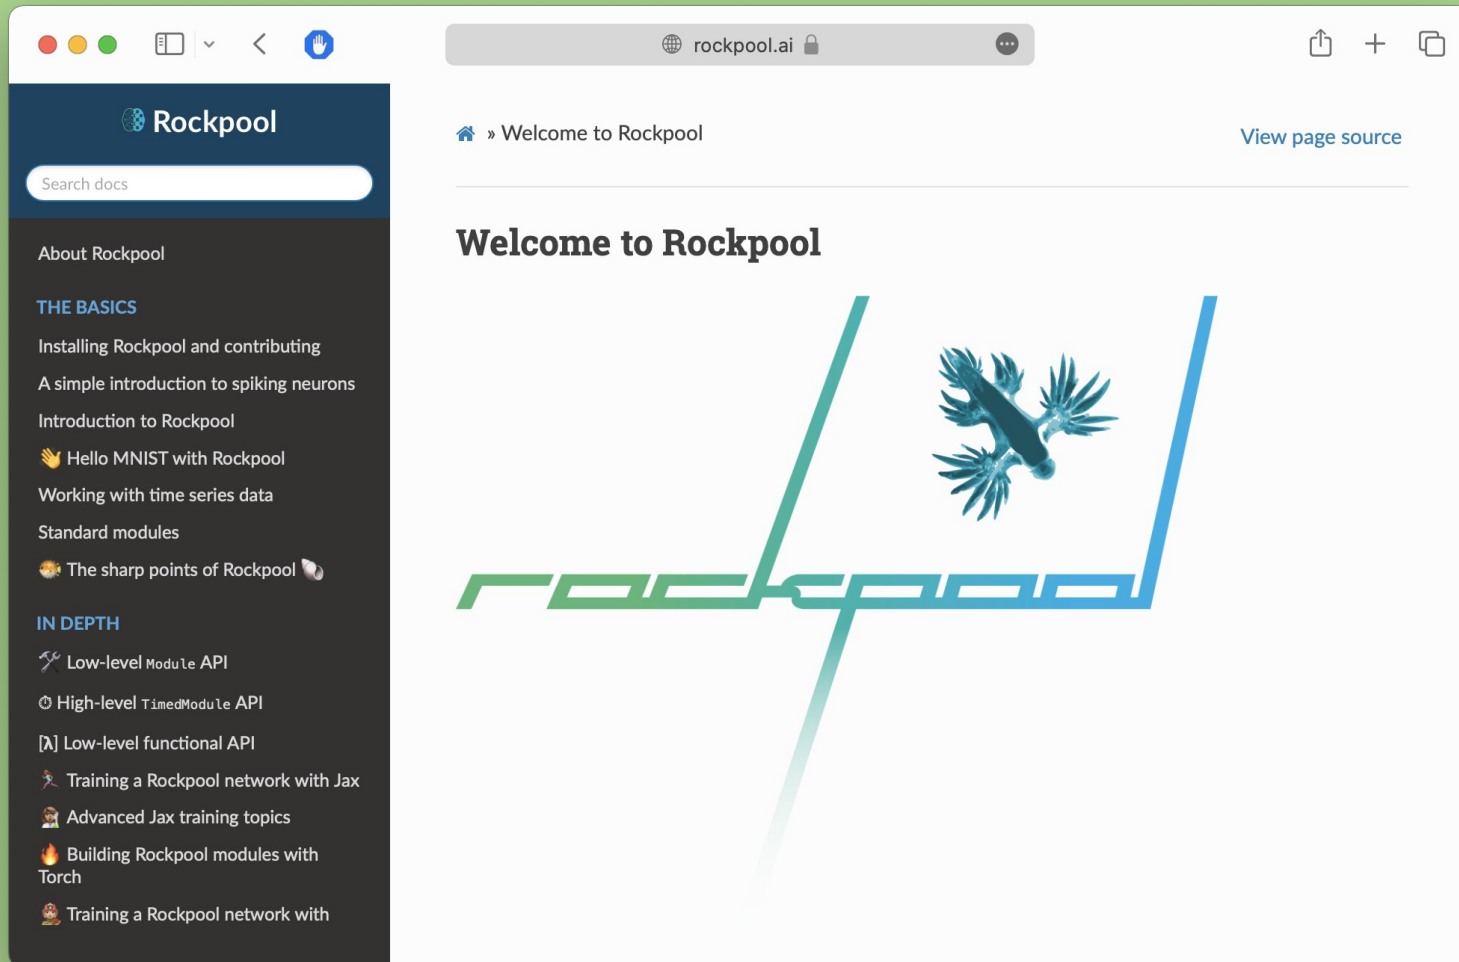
rockpool.ai

Rockpool

Search docs

About Rockpool

THE BASICS

Installing Rockpool and contributing

A simple introduction to spiking neurons

Introduction to Rockpool

👋 Hello MNIST with Rockpool

Working with time series data

Standard modules

🐡 The sharp points of Rockpool 🐚

IN DEPTH

🛠 Low-level `Module` API

⏱ High-level `TimedModule` API

[λ] Low-level functional API

🏃 Training a Rockpool network with Jax

🧑‍🔬 Advanced Jax training topics

🔥 Building Rockpool modules with Torch

Training a Rockpool network with

» Welcome to Rockpool

View page source

Welcome to Rockpool

rockpool